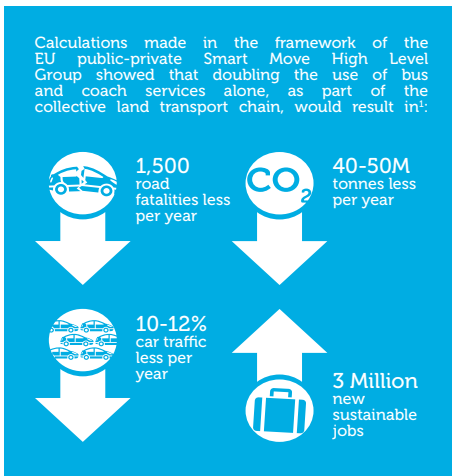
Calculations made in the framework of the EU public-private Smart Move High Level Group showed that doubling the use of bus and coach services alone, as part of the collective land transport chain, would result in$^1$:

1,500 road fatalities less per year

$CO_2$

40-50M tonnes less per year

10-12% car traffic less per year

3 Million new sustainable jobs